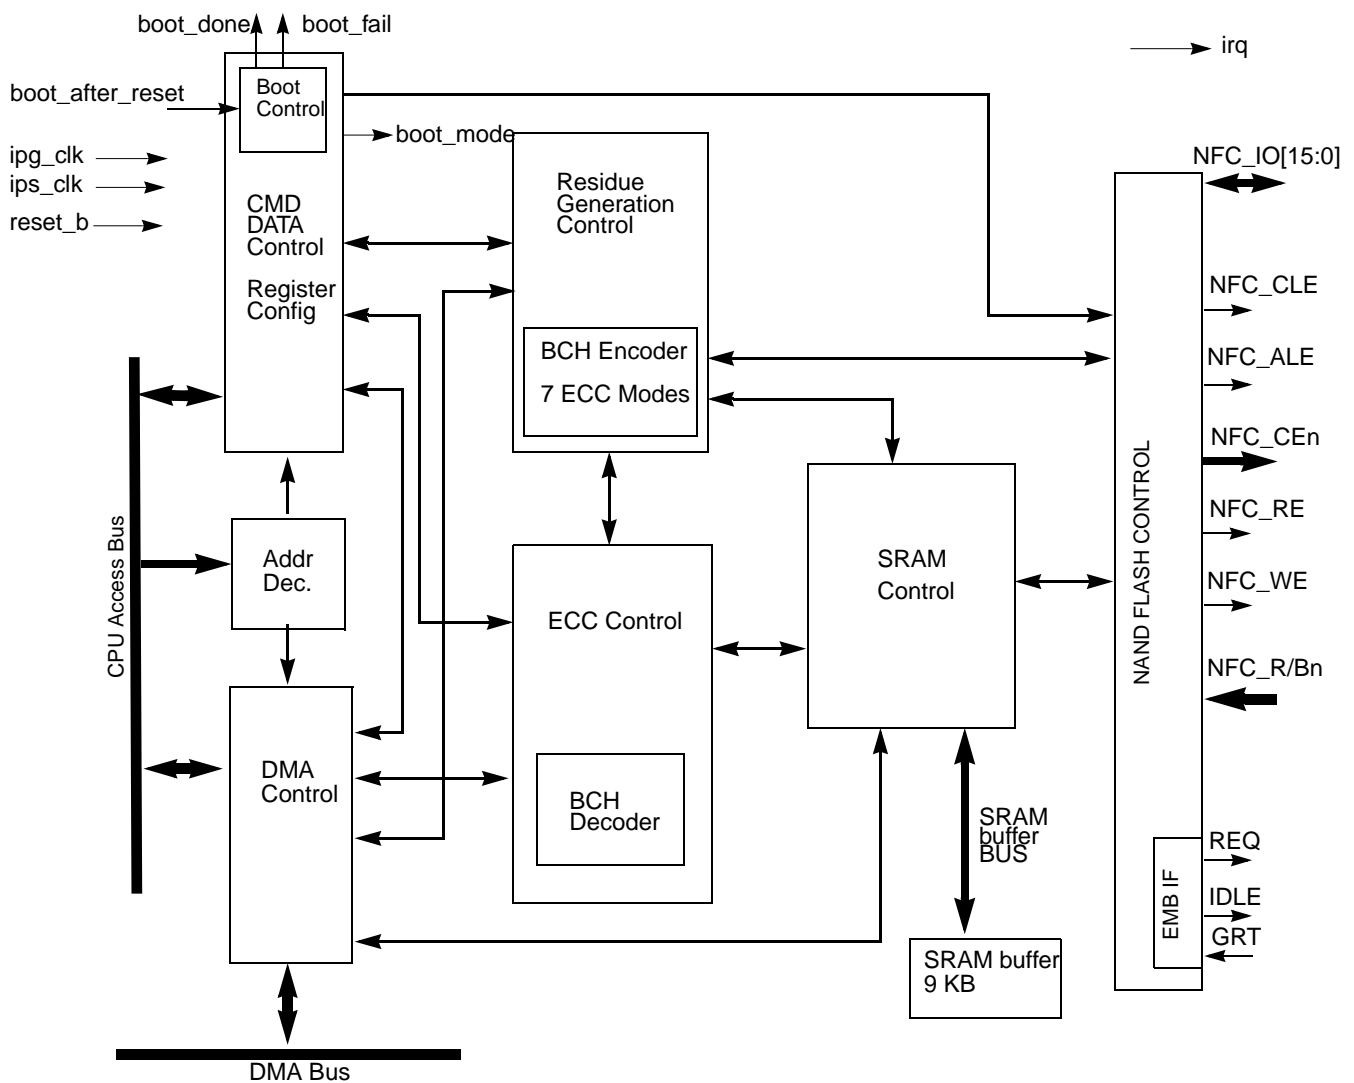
boot_done boot_fail

irq

boot_after_reset

Boot Control

boot_mode

ipg_clk
ips_clk
reset_b

CMD DATA Control

Register Config

Residue Generation Control

BCH Encoder

7 ECC Modes

NFC_IO[15:0]

NFC_CLE

NFC_ALE

NFC_CEn

NFC_RE

NFC_WE

NFC_R/Bn

NAND FLASH CONTROL

CPU Access Bus

Addr Dec.

ECC Control

SRAM Control

DMA Control

BCH Decoder

SRAM buffer BUS

EMB IF

REQ

IDLE

GRT

SRAM buffer 9 KB

DMA Bus